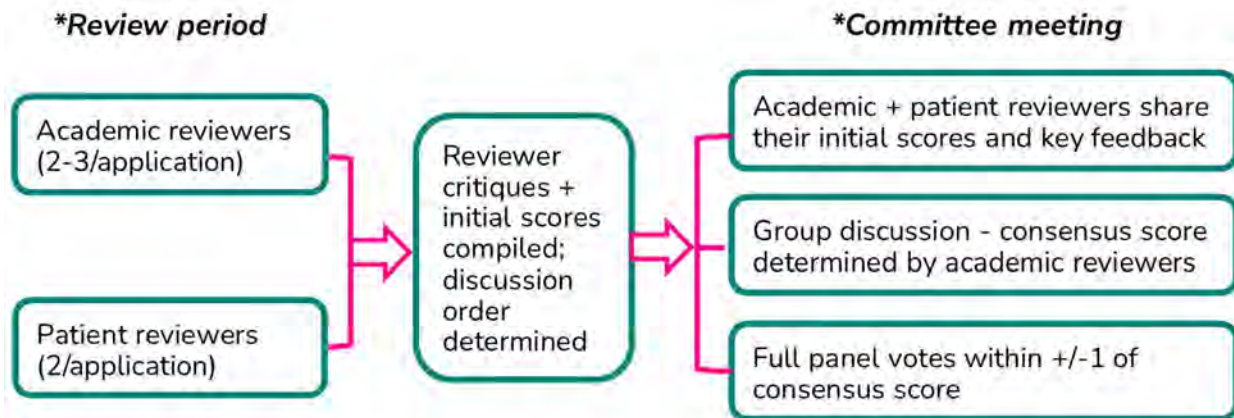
*Review period

*Committee meeting

Academic reviewers (2-3/application)

Patient reviewers (2/application)

Reviewer critiques + initial scores compiled; discussion order determined

Academic + patient reviewers share their initial scores and key feedback

Group discussion - consensus score determined by academic reviewers

Full panel votes within +/-1 of consensus score